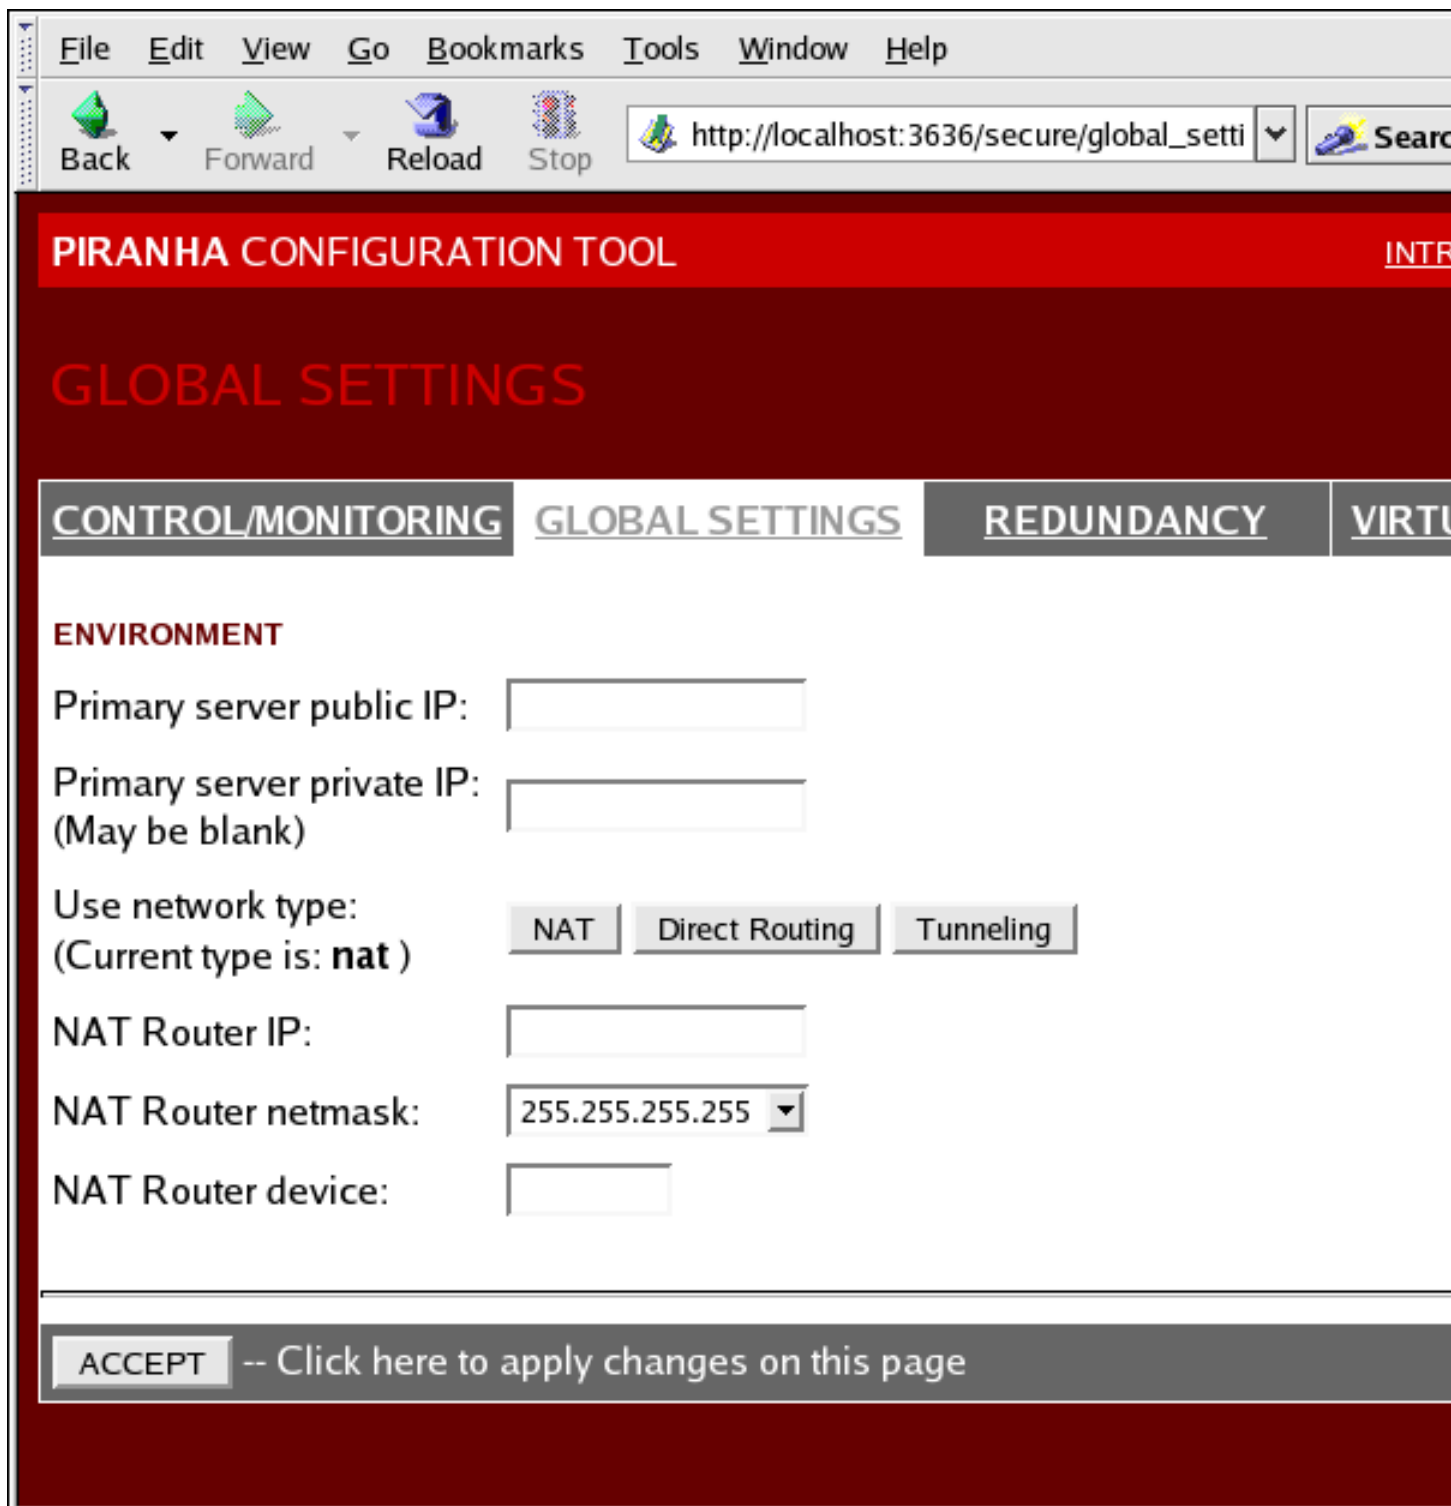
File Edit View Go Bookmarks Tools Window Help

Back Forward Reload Stop http://localhost:3636/secure/global_setti Searc

PIRANHA CONFIGURATION TOOL INTR

GLOBAL SETTINGS

CONTROL/MONITORING GLOBAL SETTINGS REDUNDANCY VIRTU

ENVIRONMENT

Primary server public IP:

Primary server private IP: (May be blank)

Use network type: (Current type is: **nat** ) NAT Direct Routing Tunneling

NAT Router IP:

NAT Router netmask: 255.255.255.255

NAT Router device:

ACCEPT -- Click here to apply changes on this page